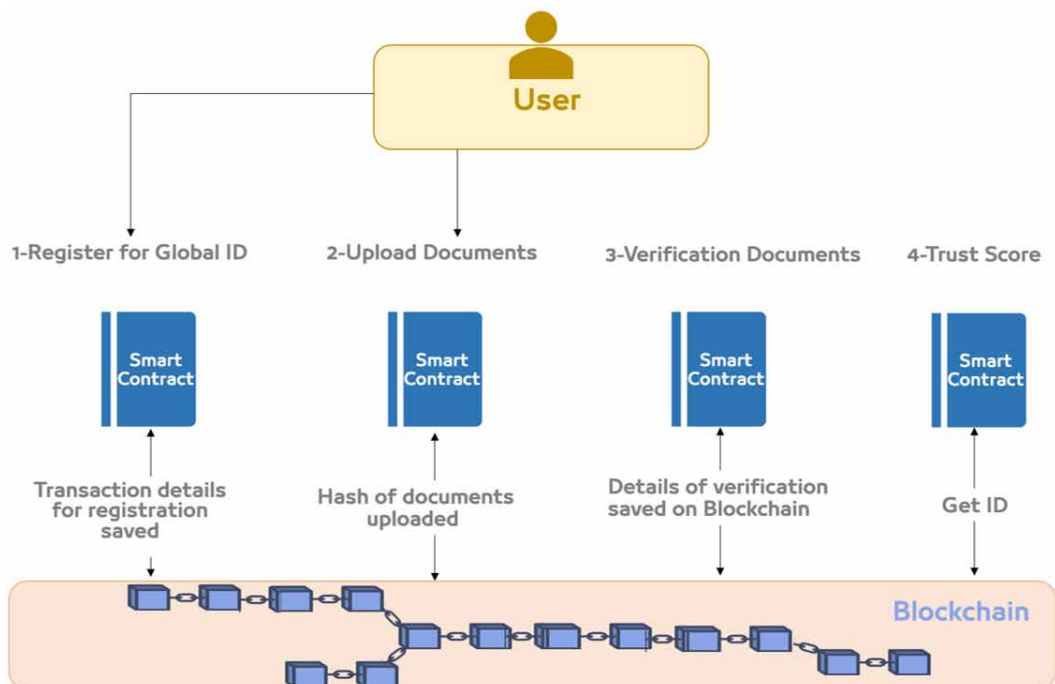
User

1-Register for Global ID

2-Upload Documents

3-Verification Documents

4-Trust Score

Smart Contract

Smart Contract

Smart Contract

Smart Contract

Transaction details for registration saved

Hash of documents uploaded

Details of verification saved on Blockchain

Get ID

Blockchain